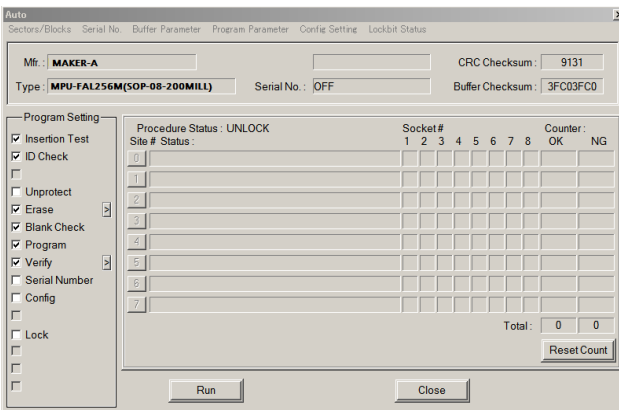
Auto

Sectors/Blocks Serial No. Buffer Parameter Program Parameter Config Setting Lockbit Status

Mfr. : MAKER-A

CRC Checksum : 9131

Type : MPU-FAL256M(SOP-08-200MILL)

Serial No. : OFF

Buffer Checksum : 3FC03FC0

Program Setting

☑ Insertion Test
☑ ID Check
☐
☐ Unprotect
☑ Erase >
☑ Blank Check
☑ Program
☑ Verify >
☐ Serial Number
☐ Config
☐
☐ Lock
☐
☐
☐

Procedure Status : UNLOCK

Site # Status :

Socket#
1 2 3 4 5 6 7 8

Counter :
OK NG

0
1
2
3
4
5
6
7

Total : 0 0

Reset Count

Run

Close